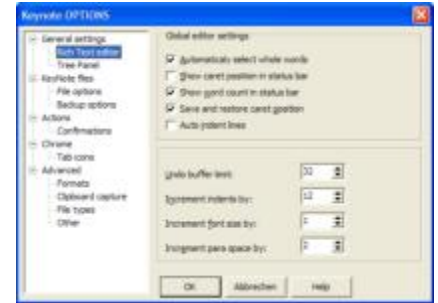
Keynote OPTIONS

General settings
Rich Text editor
Tree Panel
KeyNote files
File options
Backup options
Actions
Confirmations
Chrome
Tab icons
Advanced
Formats
Clipboard capture
File types
Other

Global editor settings

Automatically select whole words
Show caret position in status bar
Show word count in status bar
Save and restore caret position
Auto indent lines

Undo buffer limit: 32
Increment indents by: 12
Increment font size by: 1
Increment para space by: 2

OK
Abbrechen
Help